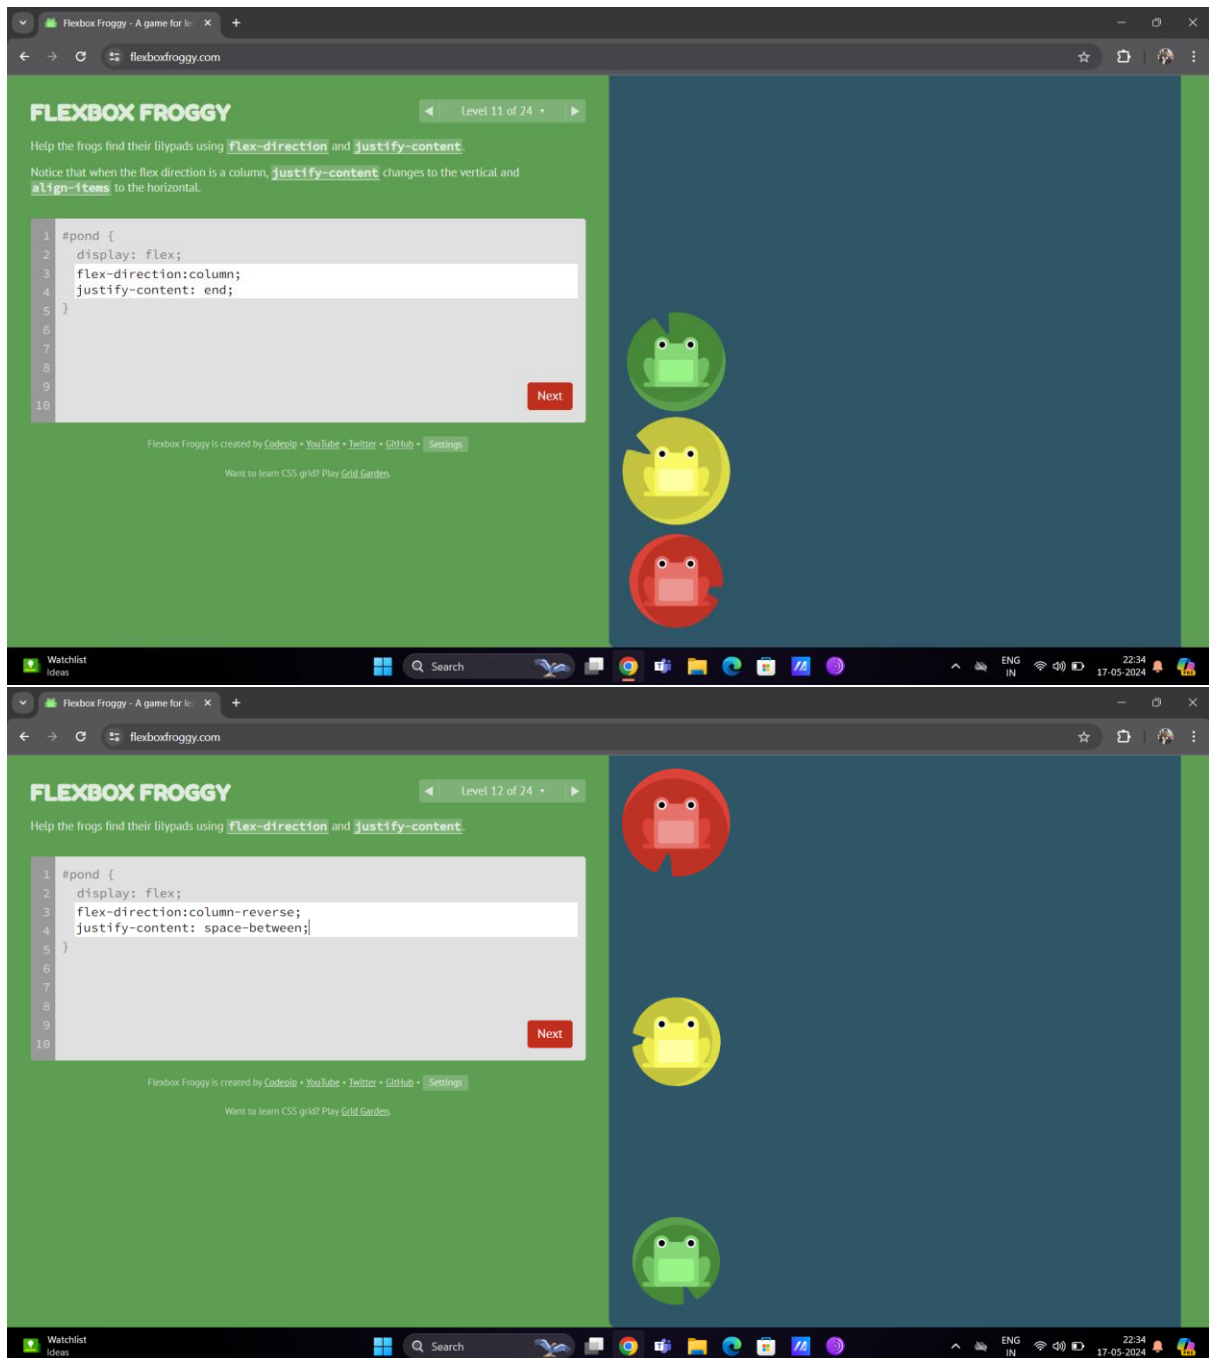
Flexbox Froggy - A game for le ×
flexboxfroggy.com

FLEXBOX FROGGY

Level 11 of 24 ▾

Help the frogs find their lilypads using flex-direction and justify-content.

Notice that when the flex direction is a column, justify-content changes to the vertical and align-items to the horizontal.

1 #pond {
2   display: flex;
3   flex-direction:column;
4   justify-content: end;
5 }
6
7
8
9
10

Next

Flexbox Froggy is created by Codepip • YouTube • Twitter • GitHub • Settings

Want to learn CSS grid? Play Grid Garden.

Watchlist
Ideas

Search

ENG IN
22:34
17-05-2024

Flexbox Froggy - A game for le ×
flexboxfroggy.com

FLEXBOX FROGGY

Level 12 of 24 ▾

Help the frogs find their lilypads using flex-direction and justify-content.

1 #pond {
2   display: flex;
3   flex-direction:column-reverse;
4   justify-content: space-between;
5 }
6
7
8
9
10

Next

Flexbox Froggy is created by Codepip • YouTube • Twitter • GitHub • Settings

Want to learn CSS grid? Play Grid Garden.

Watchlist
Ideas

Search

ENG IN
22:34
17-05-2024